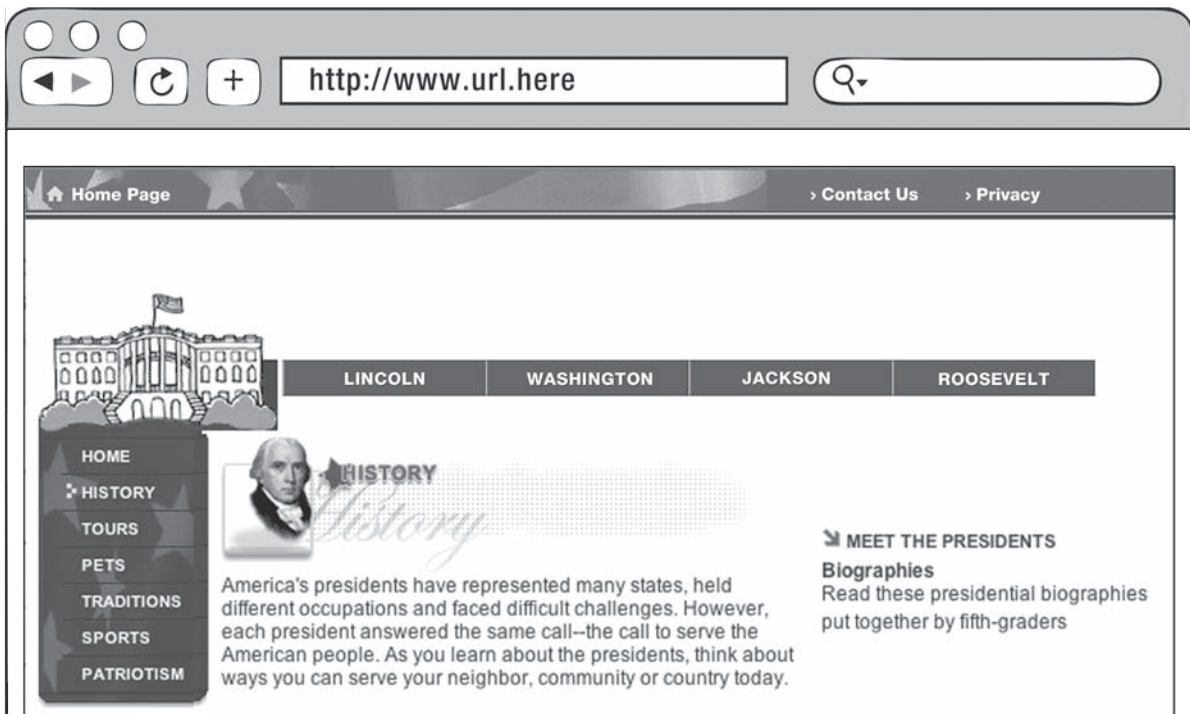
http://www.url.here

Home Page

› Contact Us

› Privacy

LINCOLN

WASHINGTON

JACKSON

ROOSEVELT

HOME

HISTORY

TOURS

PETS

TRADITIONS

SPORTS

PATRIOTISM

HISTORY

History

America's presidents have represented many states, held different occupations and faced difficult challenges. However, each president answered the same call--the call to serve the American people. As you learn about the presidents, think about ways you can serve your neighbor, community or country today.

MEET THE PRESIDENTS

Biographies

Read these presidential biographies put together by fifth-graders